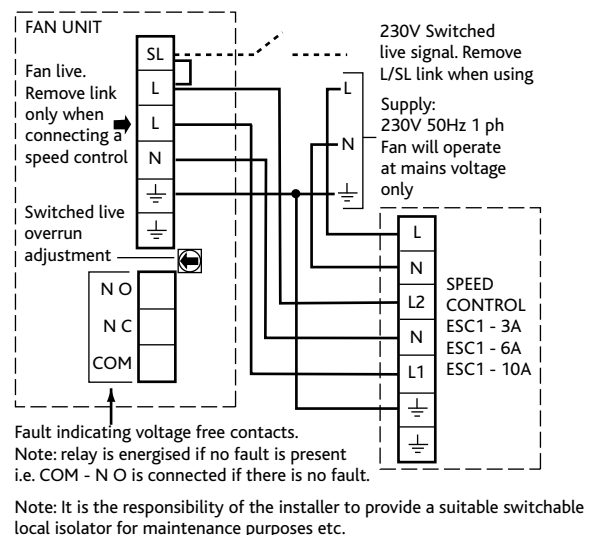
FAN UNIT

SL

L

L

N

Fan live. Remove link only when connecting a speed control

Switched live overrun adjustment

N O

N C

COM

230V Switched live signal. Remove L/SL link when using

L

N

Supply: 230V 50Hz 1 ph Fan will operate at mains voltage only

L

N

L2

N

L1

SPEED CONTROL ESC1 - 3A ESC1 - 6A ESC1 - 10A

Fault indicating voltage free contacts. Note: relay is energised if no fault is present i.e. COM - N O is connected if there is no fault.

Note: It is the responsibility of the installer to provide a suitable switchable local isolator for maintenance purposes etc.